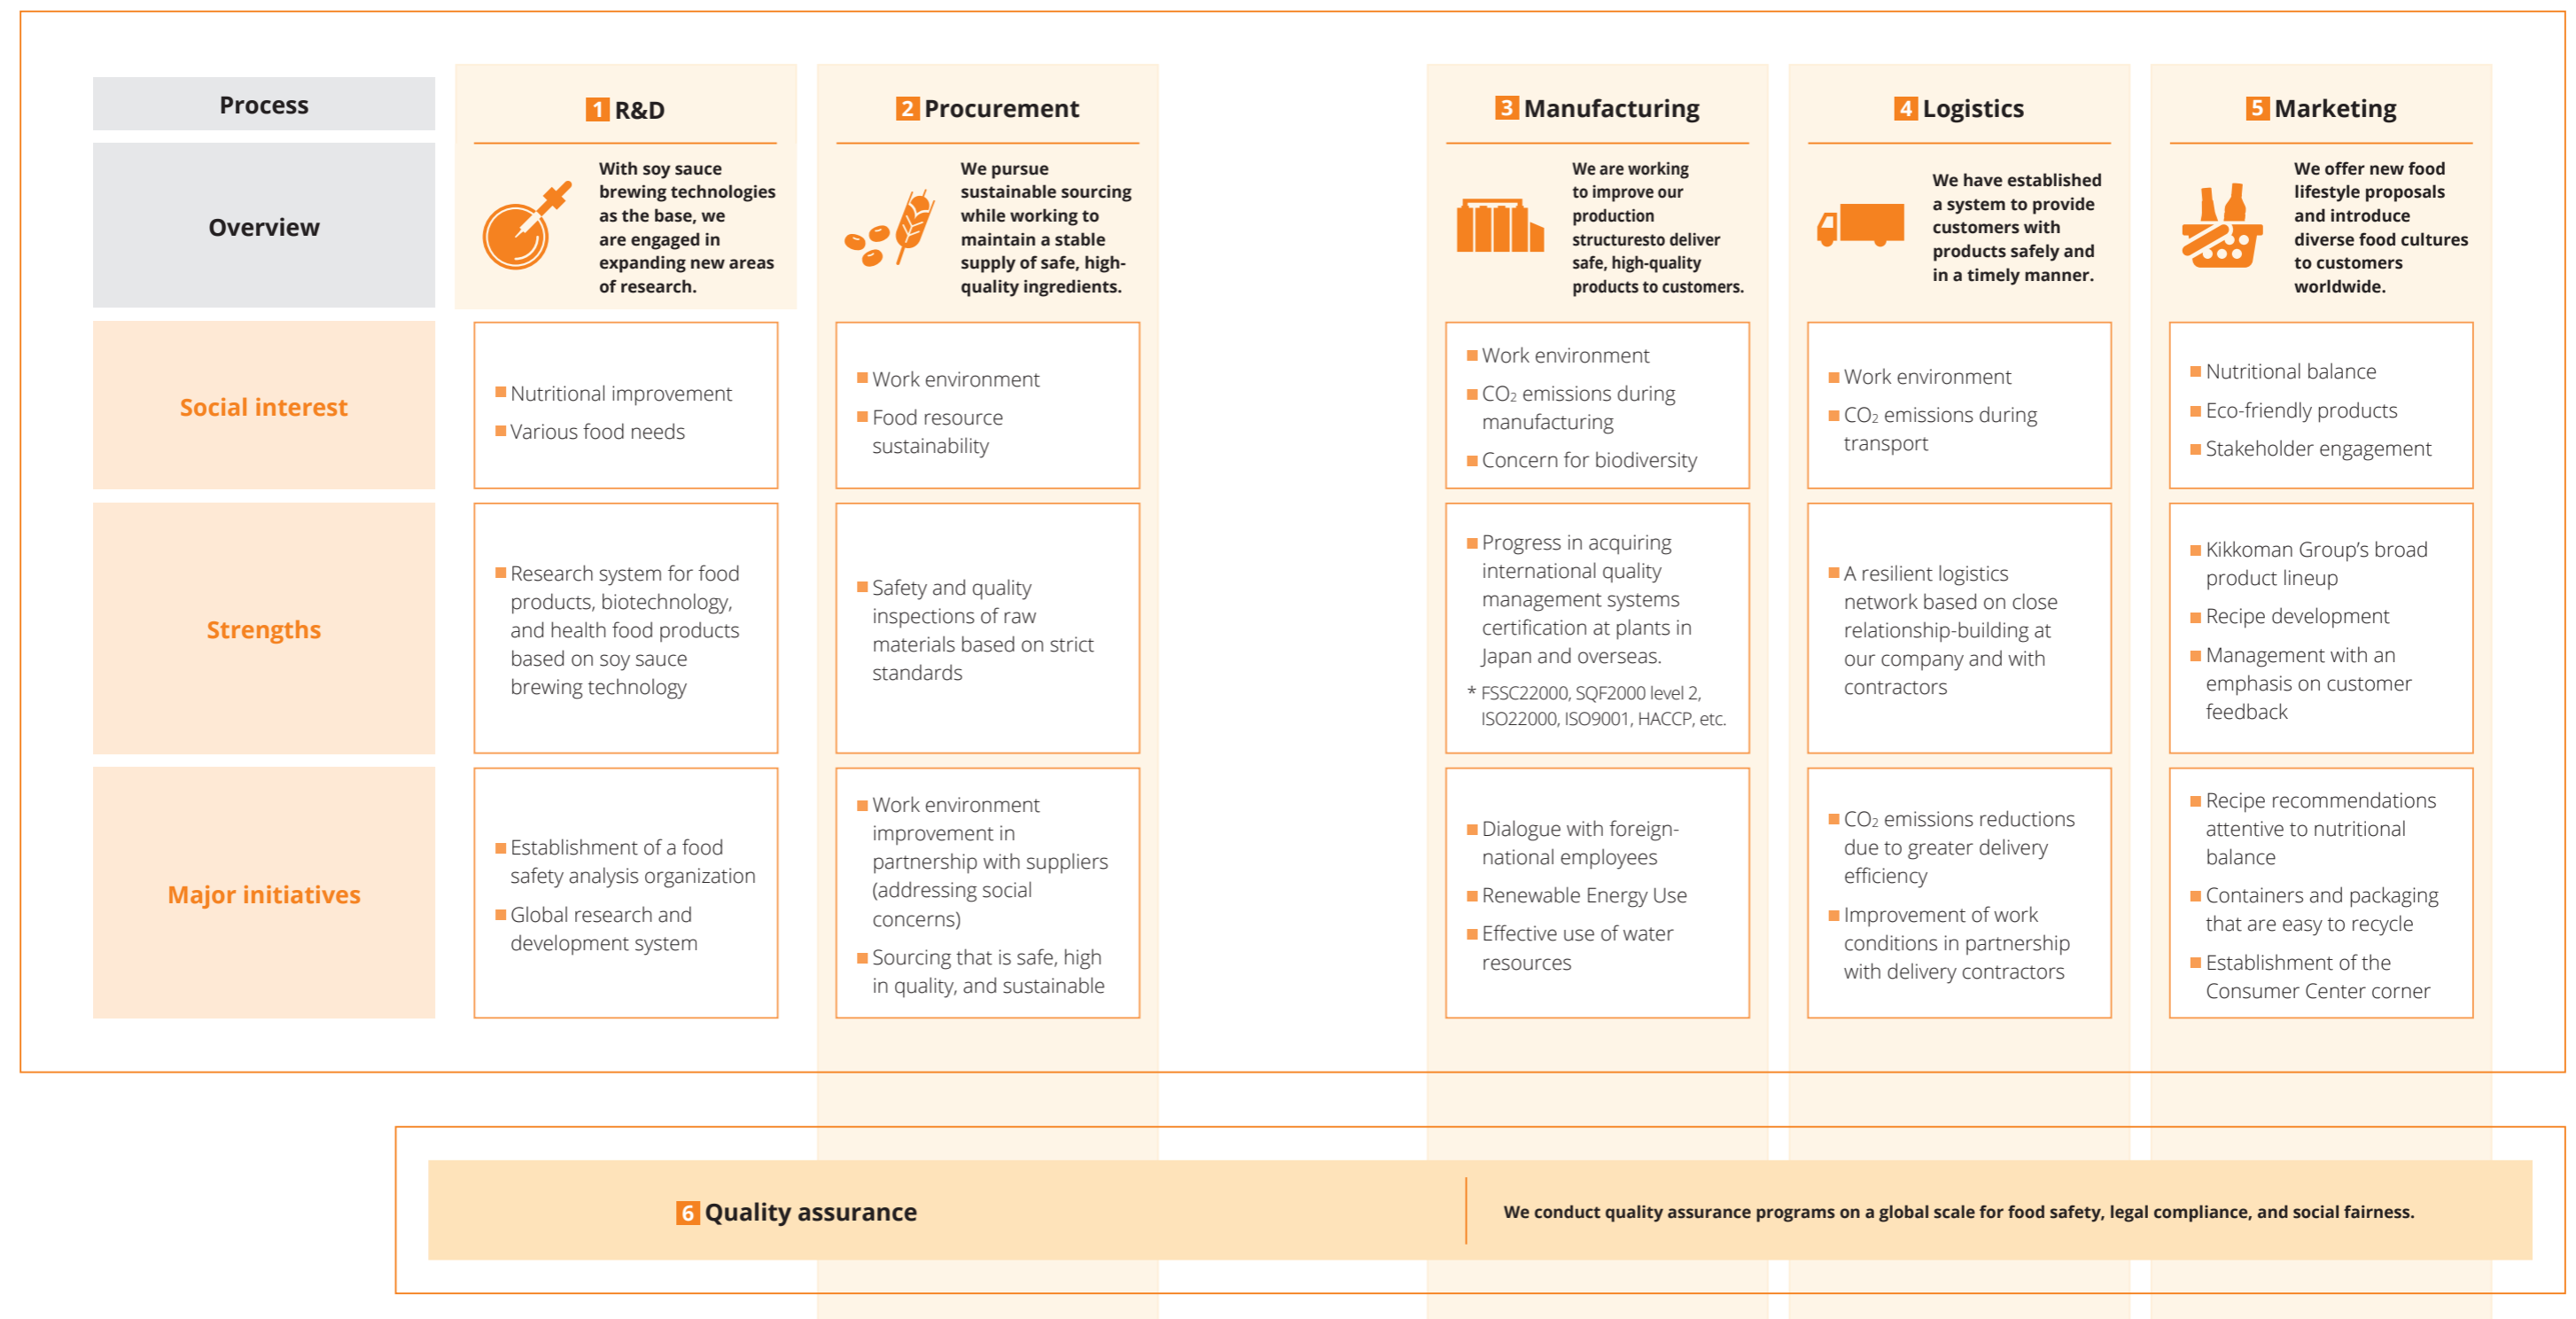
| Process | 1 R&D | 2 Procurement | 3 Manufacturing | 4 Logistics | 5 Marketing |
|---|---|---|---|---|---|
| Overview | With soy sauce brewing technologies as the base, we are engaged in expanding new areas of research. | We pursue sustainable sourcing while working to maintain a stable supply of safe, high-quality ingredients. | We are working to improve our production structuresto deliver safe, high-quality products to customers. | We have established a system to provide customers with products safely and in a timely manner. | We offer new food lifestyle proposals and introduce diverse food cultures to customers worldwide. |
| Social interest | ■ Nutritional improvement ■ Various food needs | ■ Work environment ■ Food resource sustainability | ■ Work environment ■ $CO_2$ emissions during manufacturing ■ Concern for biodiversity | ■ Work environment ■ $CO_2$ emissions during transport | ■ Nutritional balance ■ Eco-friendly products ■ Stakeholder engagement |
| Strengths | ■ Research system for food products, biotechnology, and health food products based on soy sauce brewing technology | ■ Safety and quality inspections of raw materials based on strict standards | ■ Progress in acquiring international quality management systems certification at plants in Japan and overseas. * FSSC22000, SQF2000 level 2, ISO22000, ISO9001, HACCP, etc. | ■ A resilient logistics network based on close relationship-building at our company and with contractors | ■ Kikkoman Group's broad product lineup ■ Recipe development ■ Management with an emphasis on customer feedback |
| Major initiatives | ■ Establishment of a food safety analysis organization ■ Global research and development system | ■ Work environment improvement in partnership with suppliers (addressing social concerns) ■ Sourcing that is safe, high in quality, and sustainable | ■ Dialogue with foreign-national employees ■ Renewable Energy Use ■ Effective use of water resources | ■ $CO_2$ emissions reductions due to greater delivery efficiency ■ Improvement of work conditions in partnership with delivery contractors | ■ Recipe recommendations attentive to nutritional balance ■ Containers and packaging that are easy to recycle ■ Establishment of the Consumer Center corner |

6 Quality assurance

We conduct quality assurance programs on a global scale for food safety, legal compliance, and social fairness.